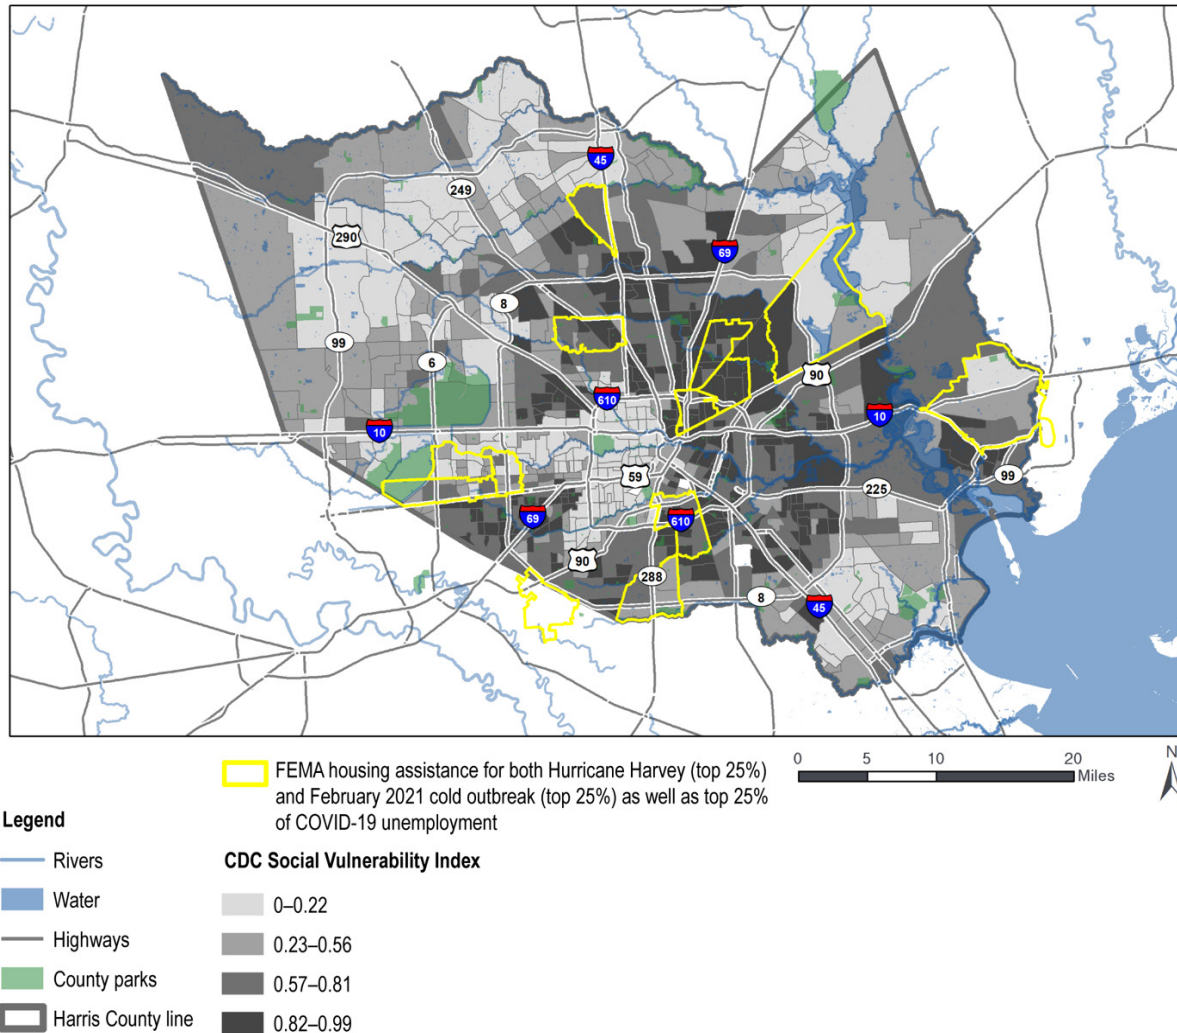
45
249
290
69
8
99
6
90
610
10
10
59
225
99
69
610
90
288
8
45

FEMA housing assistance for both Hurricane Harvey (top 25%) and February 2021 cold outbreak (top 25%) as well as top 25% of COVID-19 unemployment

0 5 10 20 Miles

N

Legend

Rivers
Water
Highways
County parks
Harris County line

CDC Social Vulnerability Index

0–0.22
0.23–0.56
0.57–0.81
0.82–0.99